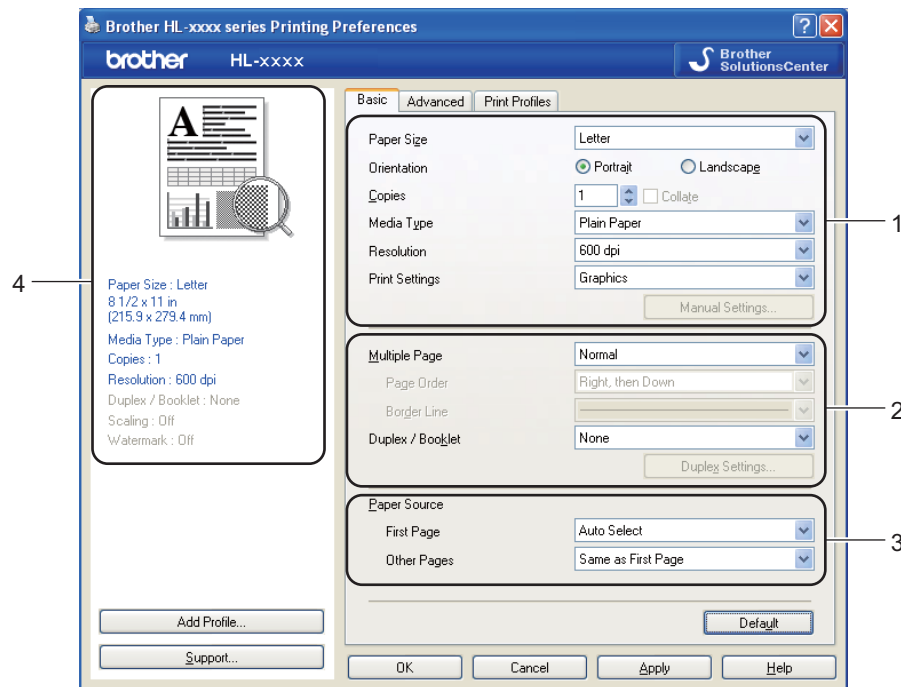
Brother HL-xxxx series Printing Preferences

? X

brother HL-xxxx

Brother SolutionsCenter

Basic Advanced Print Profiles

Paper Size Letter

Orientation Portrait Landscape

Copies 1 Collate

Media Type Plain Paper

Resolution 600 dpi

Print Settings Graphics

Manual Settings...

Multiple Page Normal

Page Order Right, then Down

Border Line

Duplex / Booklet None

Duplex Settings...

Paper Source

First Page Auto Select

Other Pages Same as First Page

Paper Size : Letter
8 1/2 x 11 in
(215.9 x 279.4 mm)
Media Type : Plain Paper
Copies : 1
Resolution : 600 dpi
Duplex / Booklet : None
Scaling : Off
Watermark : Off

Add Profile...

Support...

Default

OK Cancel Apply Help

1

2

3

4